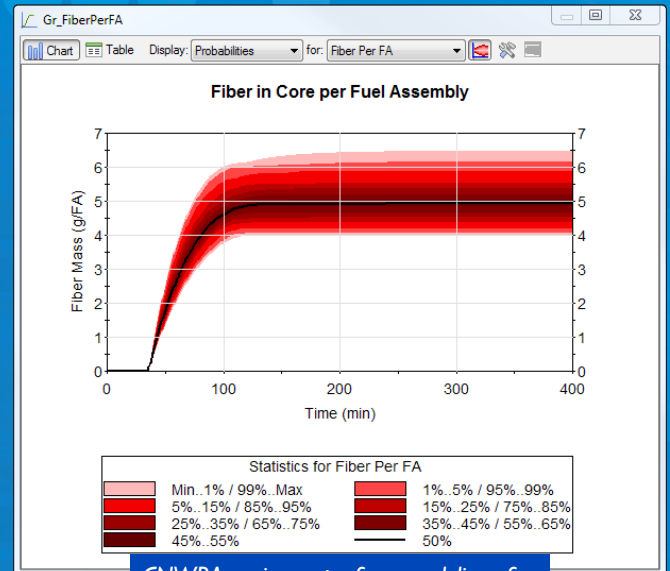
Gr_FiberPerFA

Chart Table Display: Probabilities for: Fiber Per FA

Fiber in Core per Fuel Assembly

Fiber Mass (g/FA)

7 6 5 4 3 2 1 0

0 100 200 300 400

Time (min)

Statistics for Fiber Per FA

| | | | |
|---|---|---|---|
| | Min..1% / 99%..Max | | 1%..5% / 95%..99% |
| | 5%..15% / 85%..95% | | 15%..25% / 75%..85% |
| | 25%..35% / 65%..75% | | 35%..45% / 55%..65% |
| | 45%..55% | | 50% |

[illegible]